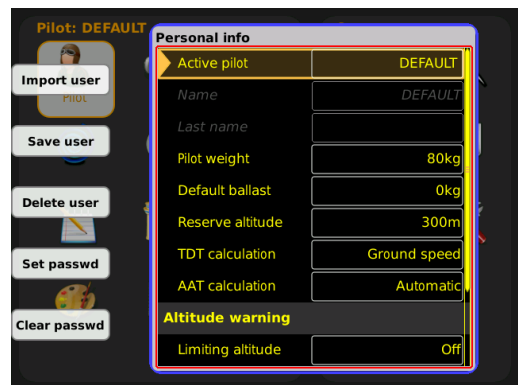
Pilot: DEFAULT

Pilot

Import user

Save user

Delete user

Set passwd

Clear passwd

Personal info

| Active pilot | DEFAULT |
|---|---|
| Name | DEFAULT |
| Last name | |
| Pilot weight | 80kg |
| Default ballast | 0kg |
| Reserve altitude | 300m |
| TDT calculation | Ground speed |
| AAT calculation | Automatic |

Altitude warning

| Limiting altitude | Off |
|---|---|